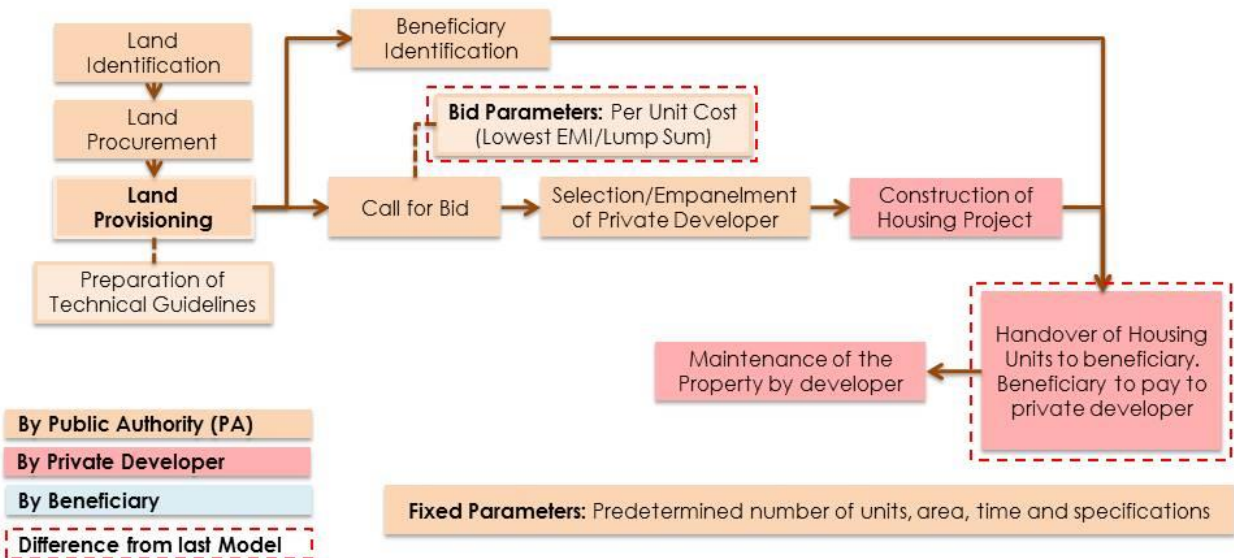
Land Identification

Land Procurement

Land Provisioning

Preparation of Technical Guidelines

Beneficiary Identification

Bid Parameters: Per Unit Cost (Lowest EMI/Lump Sum)

Call for Bid

Selection/Empanelment of Private Developer

Construction of Housing Project

Handover of Housing Units to beneficiary. Beneficiary to pay to private developer

Maintenance of the Property by developer

By Public Authority (PA)

By Private Developer

By Beneficiary

Difference from last Model

Fixed Parameters: Predetermined number of units, area, time and specifications